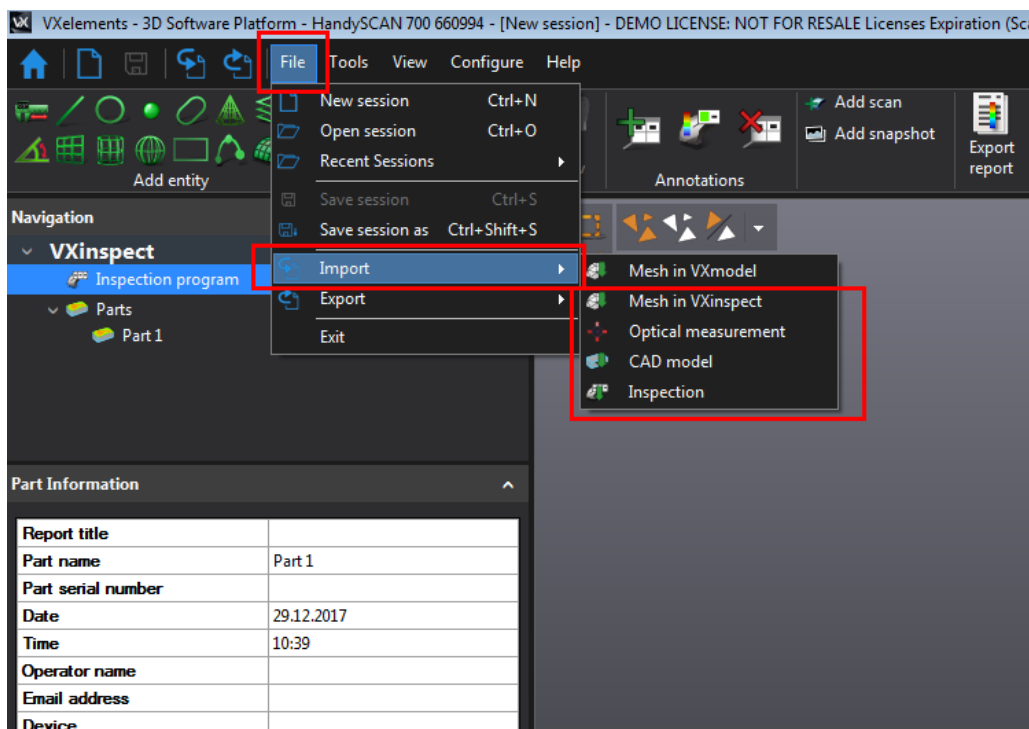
VXelements - 3D Software Platform - HandySCAN 700 660994 - [New session] - DEMO LICENSE: NOT FOR RESALE Licenses Expiration (Sc

File Tools View Configure Help

Add entity

New session Ctrl+N
Open session Ctrl+O
Recent Sessions
Save session Ctrl+S
Save session as Ctrl+Shift+S
Import
Export
Exit

Mesh in VXmodel
Mesh in VXinspect
Optical measurement
CAD model
Inspection

Add scan
Add snapshot
Annotations
Export report

Navigation
VXinspect
Inspection program
Parts
Part 1

Part Information

| Report title | |
|---|---|
| Part name | Part 1 |
| Part serial number | |
| Date | 29.12.2017 |
| Time | 10:39 |
| Operator name | |
| Email address | |
| Device | |